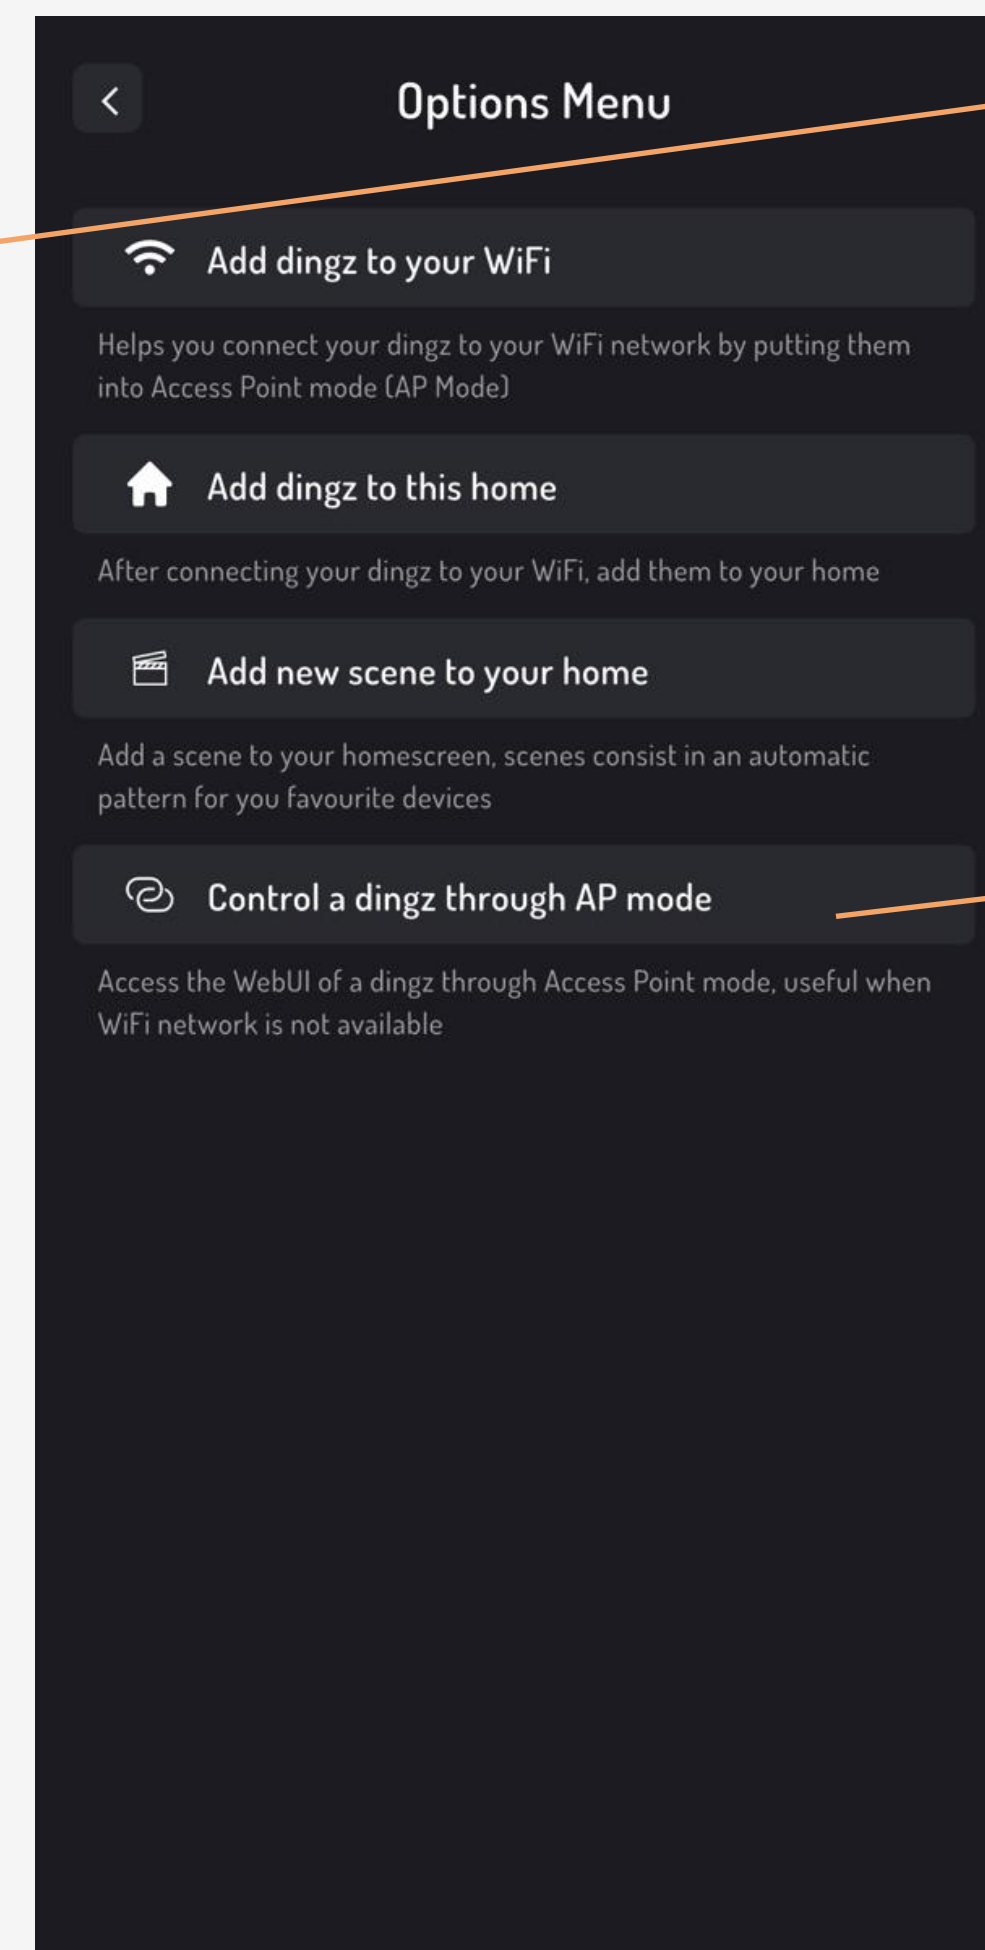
Options Menu

Add dingz to your WiFi

Helps you connect your dingz to your WiFi network by putting them into Access Point mode (AP Mode)

Add dingz to this home

After connecting your dingz to your WiFi, add them to your home

Add new scene to your home

Add a scene to your homescreen, scenes consist in an automatic pattern for you favourite devices

Control a dingz through AP mode

Access the WebUI of a dingz through Access Point mode, useful when WiFi network is not available